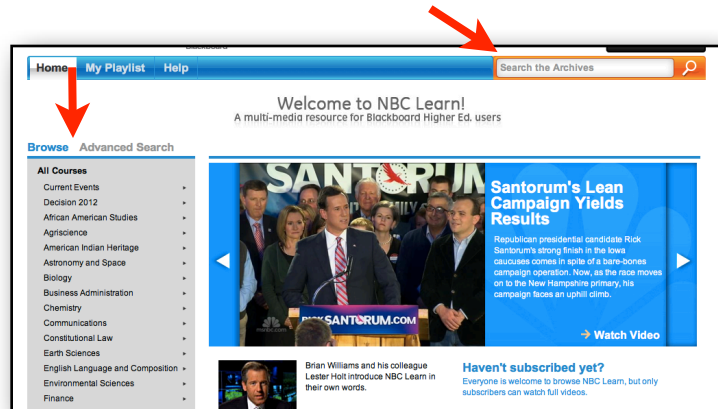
Blackboard

Home | My Playlist | Help

Search the Archives

Welcome to NBC Learn!
A multi-media resource for Blackboard Higher Ed. users

Browse | Advanced Search

All Courses
Current Events
Decision 2012
African American Studies
Agriscience
American Indian Heritage
Astronomy and Space
Biology
Business Administration
Chemistry
Communications
Constitutional Law
Earth Sciences
English Language and Composition
Environmental Sciences
Finance

SANTORUM
RICKSANTORUM.COM

Santorum's Lean Campaign Yields Results

Republican presidential candidate Rick Santorum's strong finish in the Iowa caucuses comes in spite of a bare-bones campaign operation. Now, as the race moves on to the New Hampshire primary, his campaign faces an uphill climb.

Watch Video

Brian Williams and his colleague Lester Holt introduce NBC Learn in their own words.

Haven't subscribed yet?
Everyone is welcome to browse NBC Learn, but only subscribers can watch full videos.